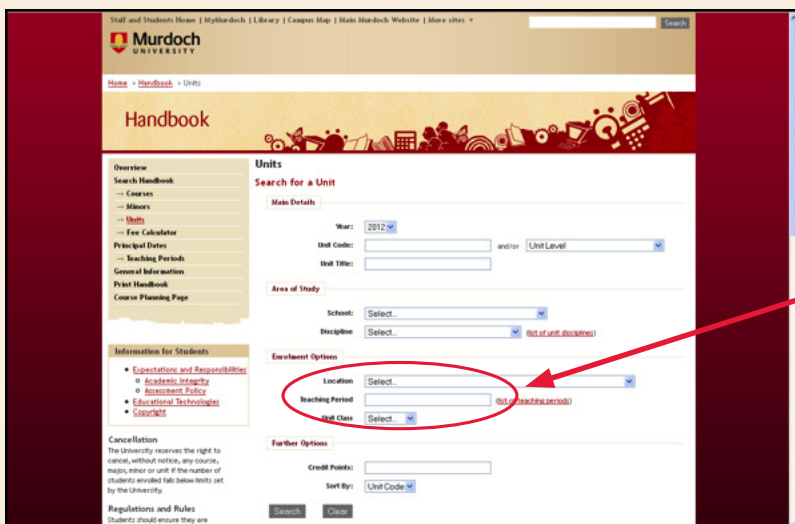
Staff and Students Home | MyMurdoch | Library | Campus Map | Main Murdoch Website | More sites ▼

Search

Murdoch UNIVERSITY

Home » Handbook » Units

Handbook

Overview
Search Handbook
→ Courses
→ Minors
→ Units
→ Fee Calculator
Principal Dates
→ Teaching Periods
General Information
Print Handbook
Course Planning Page

Information for Students

- Expectations and Responsibilities
  - Academic Integrity
  - Assessment Policy
- Educational Technologies
- Copyright

Cancellation
The University reserves the right to cancel, without notice, any course, major, minor or unit if the number of students enrolled falls below limits set by the University.

Regulations and Rules
Students should ensure they are

Units

Search for a Unit

Main Details

Year: 2012
Unit Code: and/or Unit Level
Unit Title:

Area of Study

School: Select...
Discipline: Select... (list of unit disciplines)

Enrolment Options

Location: Select...
Teaching Period: (list of teaching periods)
Unit Class: Select...

Further Options

Credit Points:
Sort By: Unit Code

Search Clear